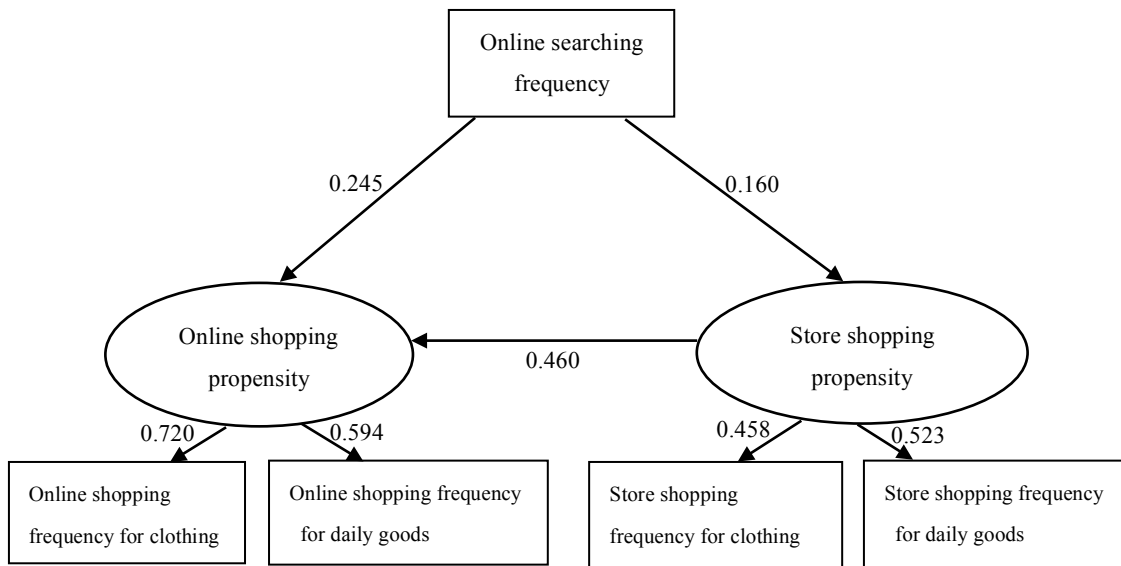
Online searching frequency

0.245

0.160

Online shopping propensity

0.460

Store shopping propensity

0.720

0.594

0.458

0.523

Online shopping frequency for clothing

Online shopping frequency for daily goods

Store shopping frequency for clothing

Store shopping frequency for daily goods